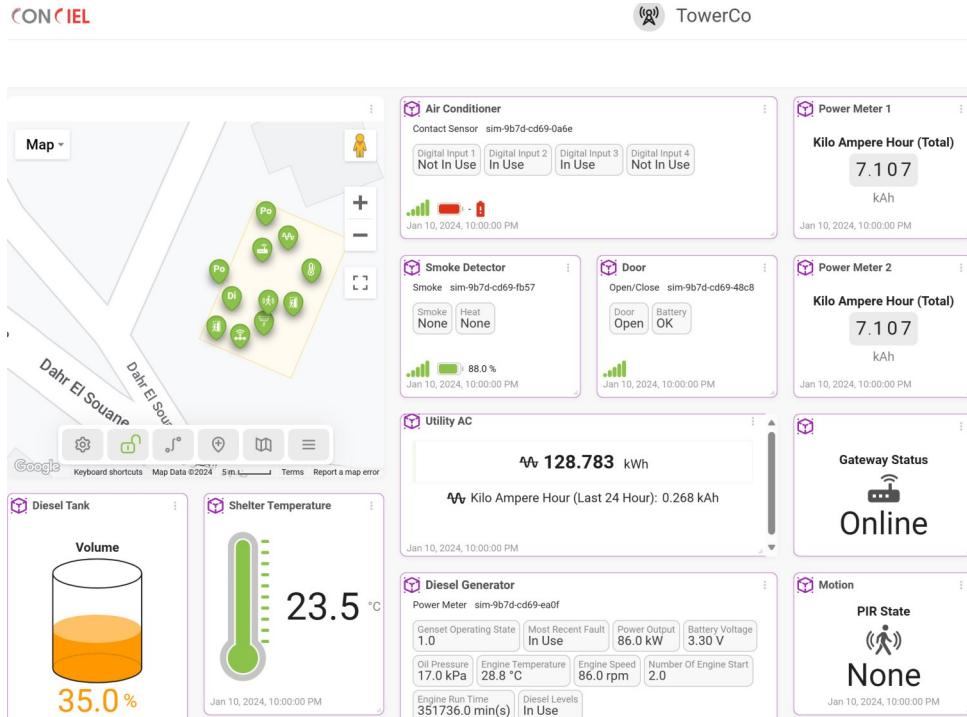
CONCIEL

TowerCo

Map

Po
Po
Di

Dahr El Souane
Dahr El Soua

Google Keyboard shortcuts Map Data ©2024 5 m Terms Report a map error

Air Conditioner
Contact Sensor sim-9b7d-cd69-0a6e
Digital Input 1 Not In Use
Digital Input 2 In Use
Digital Input 3 In Use
Digital Input 4 Not In Use
-
Jan 10, 2024, 10:00:00 PM

Power Meter 1
Kilo Ampere Hour (Total)
7.107
kAh
Jan 10, 2024, 10:00:00 PM

Smoke Detector
Smoke sim-9b7d-cd69-fb57
Smoke None
Heat None
88.0 %
Jan 10, 2024, 10:00:00 PM

Door
Open/Close sim-9b7d-cd69-48c8
Door Open
Battery OK
Jan 10, 2024, 10:00:00 PM

Power Meter 2
Kilo Ampere Hour (Total)
7.107
kAh
Jan 10, 2024, 10:00:00 PM

Utility AC
128.783 kWh
Kilo Ampere Hour (Last 24 Hour): 0.268 kAh
Jan 10, 2024, 10:00:00 PM

Gateway Status
Online

Diesel Tank
Volume
35.0 %

Shelter Temperature
23.5 °C
Jan 10, 2024, 10:00:00 PM

Diesel Generator
Power Meter sim-9b7d-cd69-ea0f
Genset Operating State 1.0
Most Recent Fault In Use
Power Output 86.0 kW
Battery Voltage 3.30 V
Oil Pressure 17.0 kPa
Engine Temperature 28.8 °C
Engine Speed 86.0 rpm
Number Of Engine Start 2.0
Engine Run Time 351736.0 min(s)
Diesel Levels In Use

Motion
PIR State
None
Jan 10, 2024, 10:00:00 PM